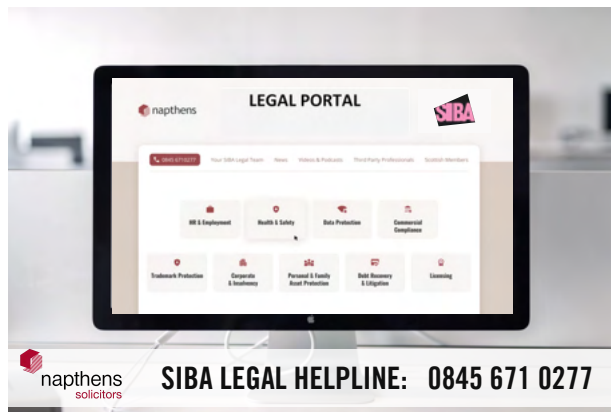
napthens

LEGAL PORTAL

SIBA

0845 6710277 Your SIBA Legal Team News Videos & Podcasts Third Party Professionals Scottish Members

HR & Employment

Health & Safety

Data Protection

Commercial Compliance

Trademark Protection

Corporate & Insolvency

Personal & Family Asset Protection

Debt Recovery & Litigation

Licensing

napthens solicitors

SIBA LEGAL HELPLINE: 0845 671 0277